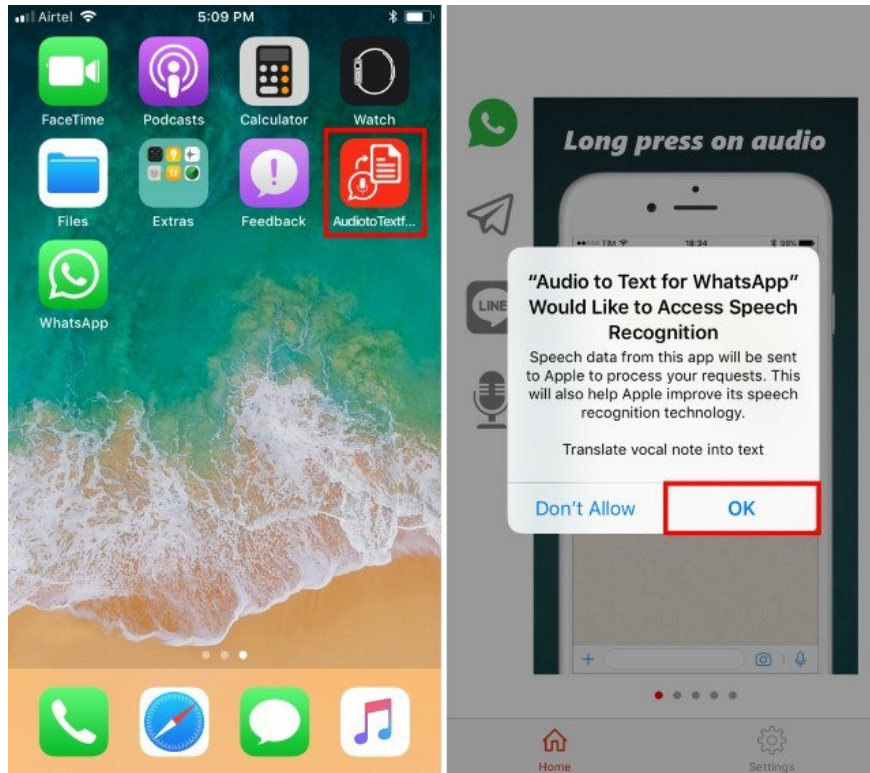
Airtel 5:09 PM

FaceTime Podcasts Calculator Watch

Files Extras Feedback AudiotoTextf...

WhatsApp

Long press on audio

TIM 18:34 98%

LINE

"Audio to Text for WhatsApp" Would Like to Access Speech Recognition

Speech data from this app will be sent to Apple to process your requests. This will also help Apple improve its speech recognition technology.

Translate vocal note into text

Don't Allow OK

Home Settings